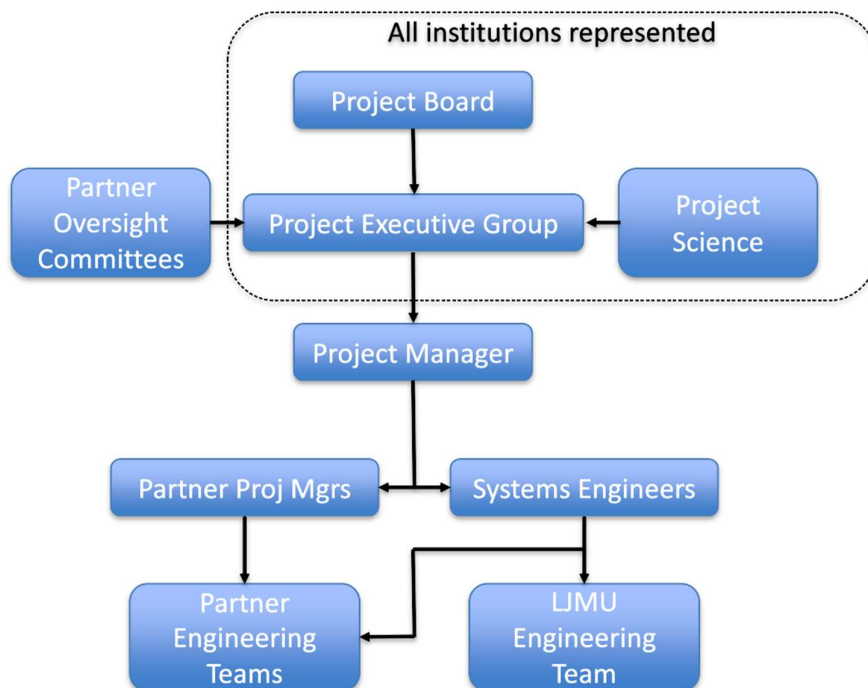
All institutions represented

Project Board

Partner Oversight Committees

Project Executive Group

Project Science

Project Manager

Partner Proj Mgrs

Systems Engineers

Partner Engineering Teams

LJMU Engineering Team